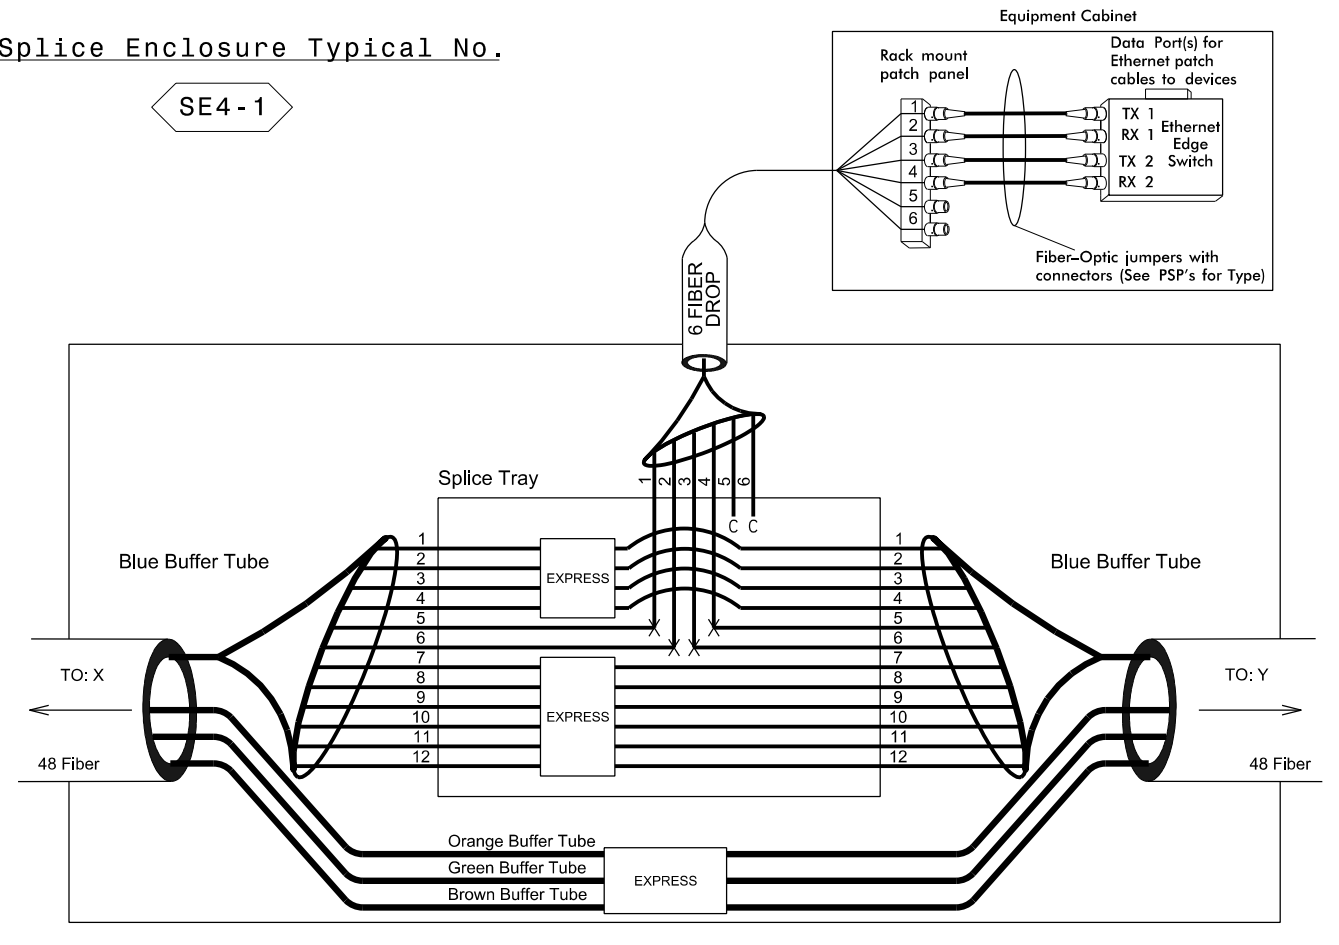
Splice Enclosure Typical No.

SE4-1

Equipment Cabinet

Rack mount patch panel

Data Port(s) for Ethernet patch cables to devices

1
2
3
4
5
6

TX 1
RX 1
TX 2
RX 2

Ethernet Edge Switch

Fiber-Optic jumpers with connectors (See PSP's for Type)

6 FIBER DROP

Splice Tray

1 2 3 4 5 6

C C

Blue Buffer Tube

Blue Buffer Tube

1
2
3
4
5
6
7
8
9
10
11
12

EXPRESS

EXPRESS

1
2
3
4
5
6
7
8
9
10
11
12

TO: X

TO: Y

48 Fiber

48 Fiber

Orange Buffer Tube
Green Buffer Tube
Brown Buffer Tube

EXPRESS